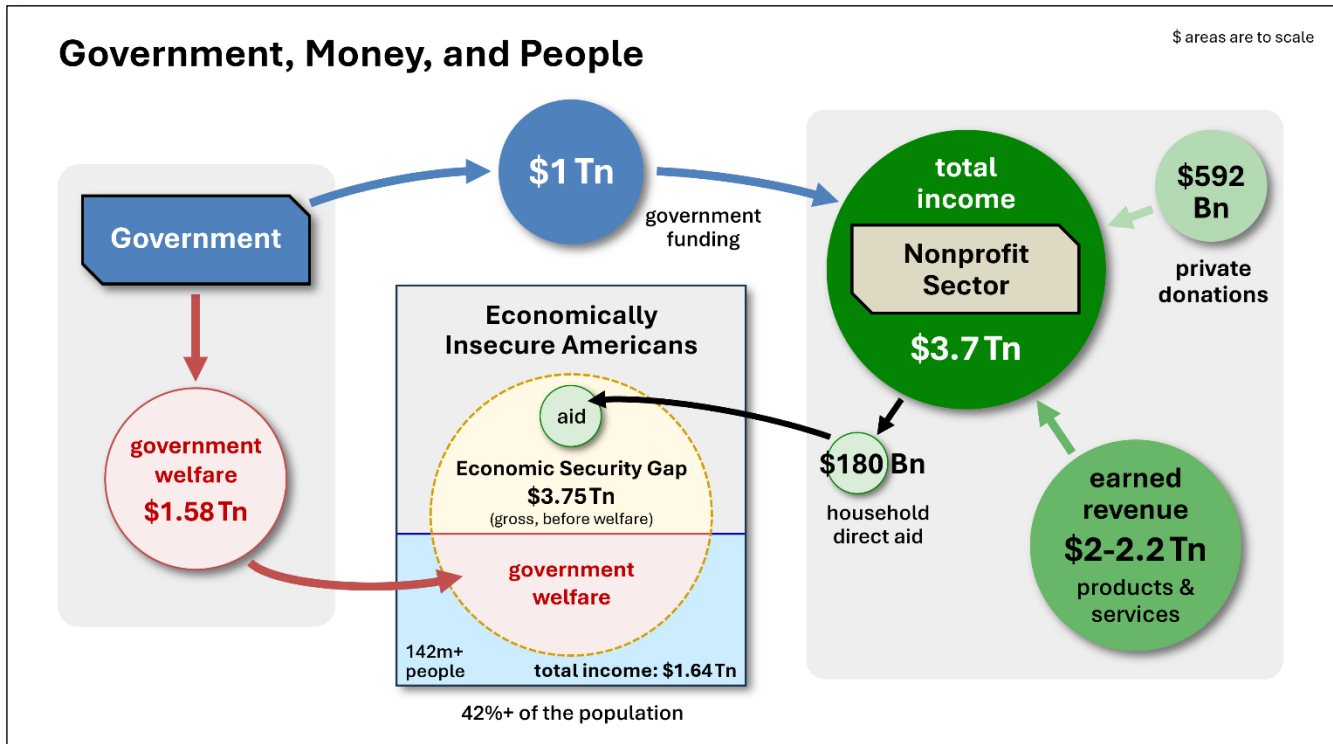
Government, Money, and People

$ areas are to scale

Government

$1 Tn

government funding

total income

Nonprofit Sector

$3.7 Tn

$592 Bn

private donations

government welfare

$1.58 Tn

Economically Insecure Americans

aid

Economic Security Gap

$3.75 Tn

(gross, before welfare)

government welfare

142m+ people

total income: $1.64 Tn

42%+ of the population

$180 Bn

household direct aid

earned revenue

$2-2.2 Tn

products & services